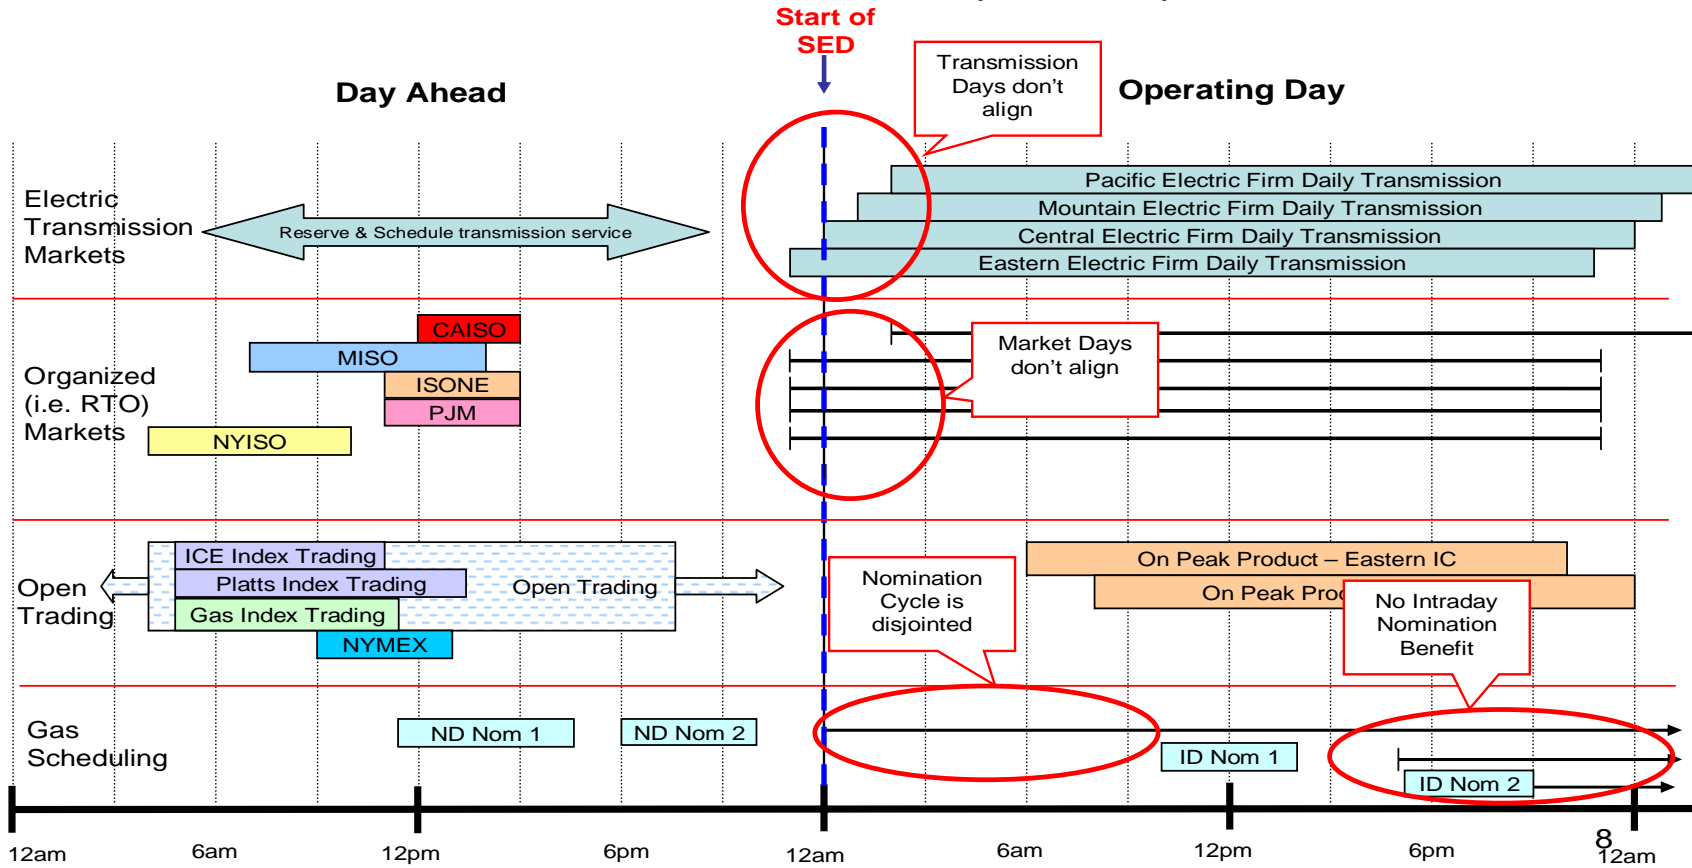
Start of SED

Day Ahead

Transmission Days don't align

Operating Day

Electric Transmission Markets

Reserve & Schedule transmission service

Pacific Electric Firm Daily Transmission

Mountain Electric Firm Daily Transmission

Central Electric Firm Daily Transmission

Eastern Electric Firm Daily Transmission

CAISO

MISO

ISONE

PJM

NYISO

Organized (i.e. RTO) Markets

Market Days don't align

ICE Index Trading

Platts Index Trading

Gas Index Trading

NYMEX

Open Trading

Open Trading

Nomination Cycle is disjointed

On Peak Product – Eastern IC

On Peak Prod

No Intraday Nomination Benefit

Gas Scheduling

ND Nom 1

ND Nom 2

ID Nom 1

ID Nom 2

12am

6am

12pm

6pm

12am

6am

12pm

6pm

8

12am